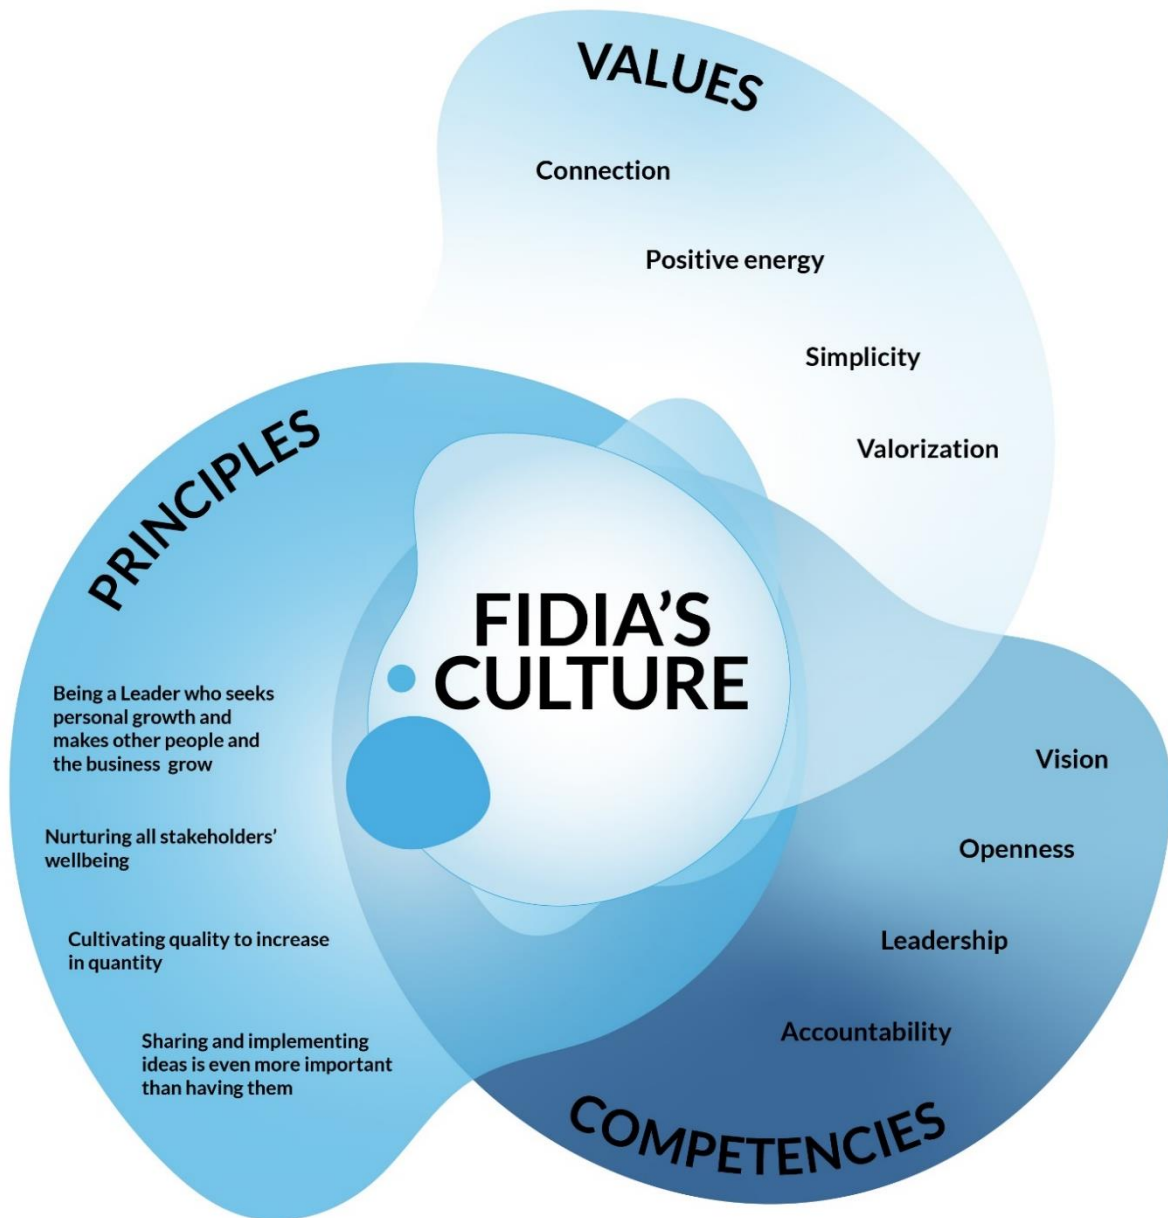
VALUES

Connection

Positive energy

Simplicity

Valorization

PRINCIPLES

FIDIA'S CULTURE

Being a Leader who seeks personal growth and makes other people and the business grow

Nurturing all stakeholders' wellbeing

Cultivating quality to increase in quantity

Sharing and implementing ideas is even more important than having them

Vision

Openness

Leadership

Accountability

COMPETENCIES